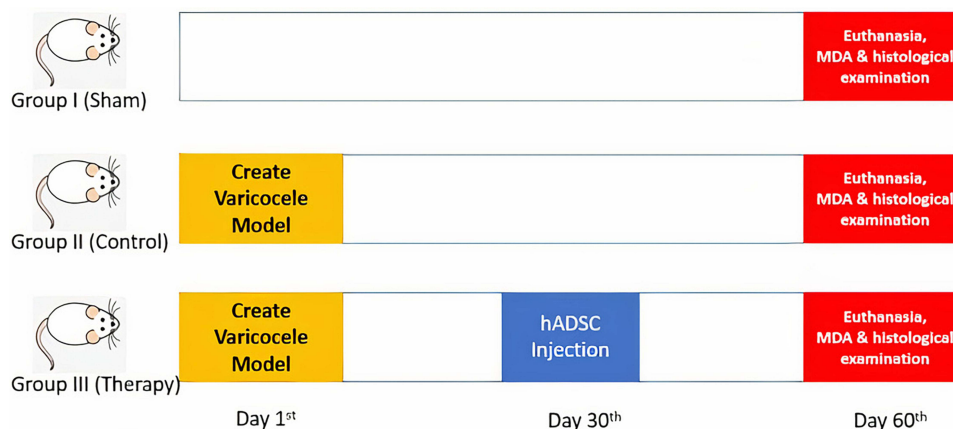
Group I (Sham)

Euthanasia, MDA & histological examination

Create Varicocele Model

Group II (Control)

Euthanasia, MDA & histological examination

Create Varicocele Model

hADSC Injection

Group III (Therapy)

Euthanasia, MDA & histological examination

Day 1$^{st}$

Day 30$^{th}$

Day 60$^{th}$